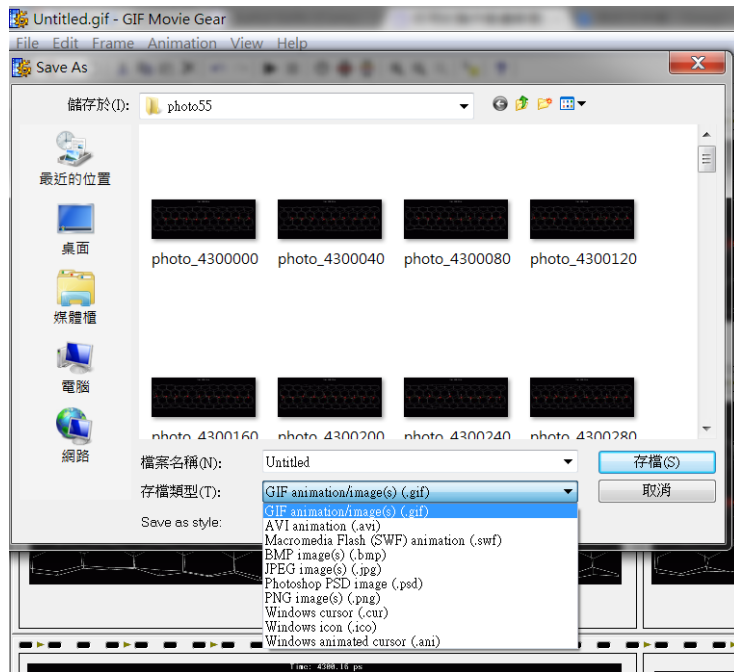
Untitled.gif - GIF Movie Gear
File Edit Frame Animation View Help
Save As
儲存於(I): photo55
最近的位置
桌面
媒體櫃
電腦
網路
photo_4300000 photo_4300040 photo_4300080 photo_4300120
photo_4300160 photo_4300200 photo_4300240 photo_4300280
檔案名稱(N): Untitled
存檔(S)
存檔類型(T): GIF animation/image(s) (.gif)
取消
Save as style:
GIF animation/image(s) (.gif)
AVI animation (.avi)
Macromedia Flash (SWF) animation (.swf)
BMP image(s) (.bmp)
JPEG image(s) (.jpg)
Photoshop PSD image (.psd)
PNG image(s) (.png)
Windows cursor (.cur)
Windows icon (.ico)
Windows animated cursor (.ani)
Time: 4300.16 ps